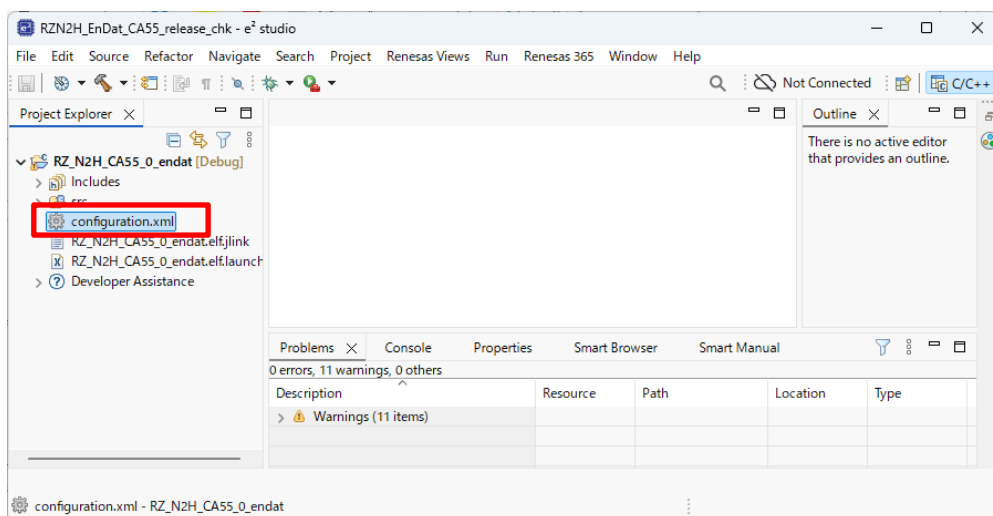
RZN2H_EnDat_CA55_release_chk - e² studio

File Edit Source Refactor Navigate Search Project Renesas Views Run Renesas 365 Window Help

Not Connected C/C++

Project Explorer

RZ_N2H_CA55_0_endat [Debug]
Includes
src
configuration.xml
RZ_N2H_CA55_0_endat.elf.jlink
RZ_N2H_CA55_0_endat.elf.launch
Developer Assistance

Outline
There is no active editor that provides an outline.

Problems Console Properties Smart Browser Smart Manual

0 errors, 11 warnings, 0 others

| Description | Resource | Path | Location | Type |
|---|---|---|---|---|
| Warnings (11 items) | | | | |

configuration.xml - RZ_N2H_CA55_0_endat